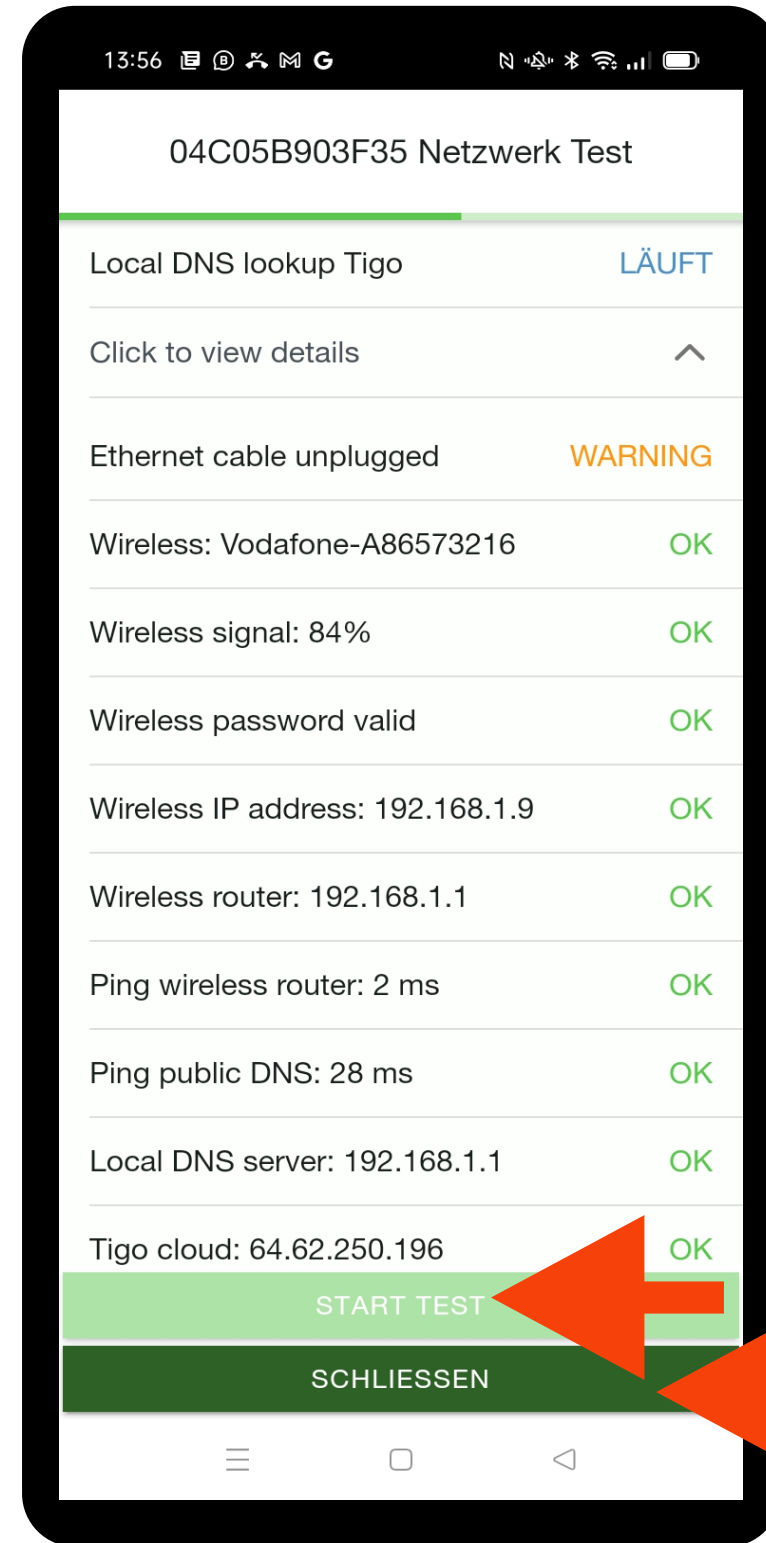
13:56

04C05B903F35 Netzwerk Test

Local DNS lookup Tigo LÄUFT

Click to view details

Ethernet cable unplugged WARNING

Wireless: Vodafone-A86573216 OK

Wireless signal: 84% OK

Wireless password valid OK

Wireless IP address: 192.168.1.9 OK

Wireless router: 192.168.1.1 OK

Ping wireless router: 2 ms OK

Ping public DNS: 28 ms OK

Local DNS server: 192.168.1.1 OK

Tigo cloud: 64.62.250.196 OK

START TEST

SCHLIESSEN